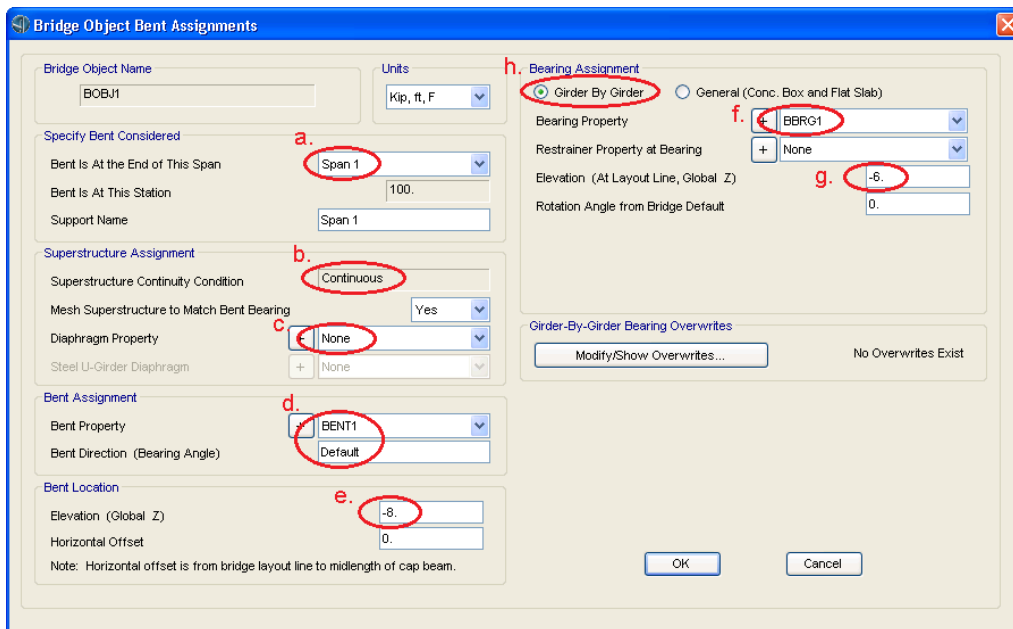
Bridge Object Bent Assignments

Bridge Object Name
BOBJ1

Units
Kip, ft, F

Specify Bent Considered
a.
Bent Is At the End of This Span
Span 1
Bent Is At This Station
100.
Support Name
Span 1

Superstructure Assignment
b.
Superstructure Continuity Condition
Continuous
Mesh Superstructure to Match Bent Bearing
Yes
c.
Diaphragm Property
+
None
Steel U-Girder Diaphragm
+
None

Bent Assignment
d.
Bent Property
+
BENT1
Bent Direction (Bearing Angle)
Default

Bent Location
e.
Elevation (Global Z)
-8.
Horizontal Offset
0.
Note: Horizontal offset is from bridge layout line to midlength of cap beam.

h.
Bearing Assignment
Girder By Girder
General (Conc. Box and Flat Slab)
f.
Bearing Property
+
BBRG1
Restrainer Property at Bearing
+
None
g.
Elevation (At Layout Line, Global Z)
-6.
Rotation Angle from Bridge Default
0.

Girder-By-Girder Bearing Overwrites
Modify/Show Overwrites...
No Overwrites Exist

OK
Cancel